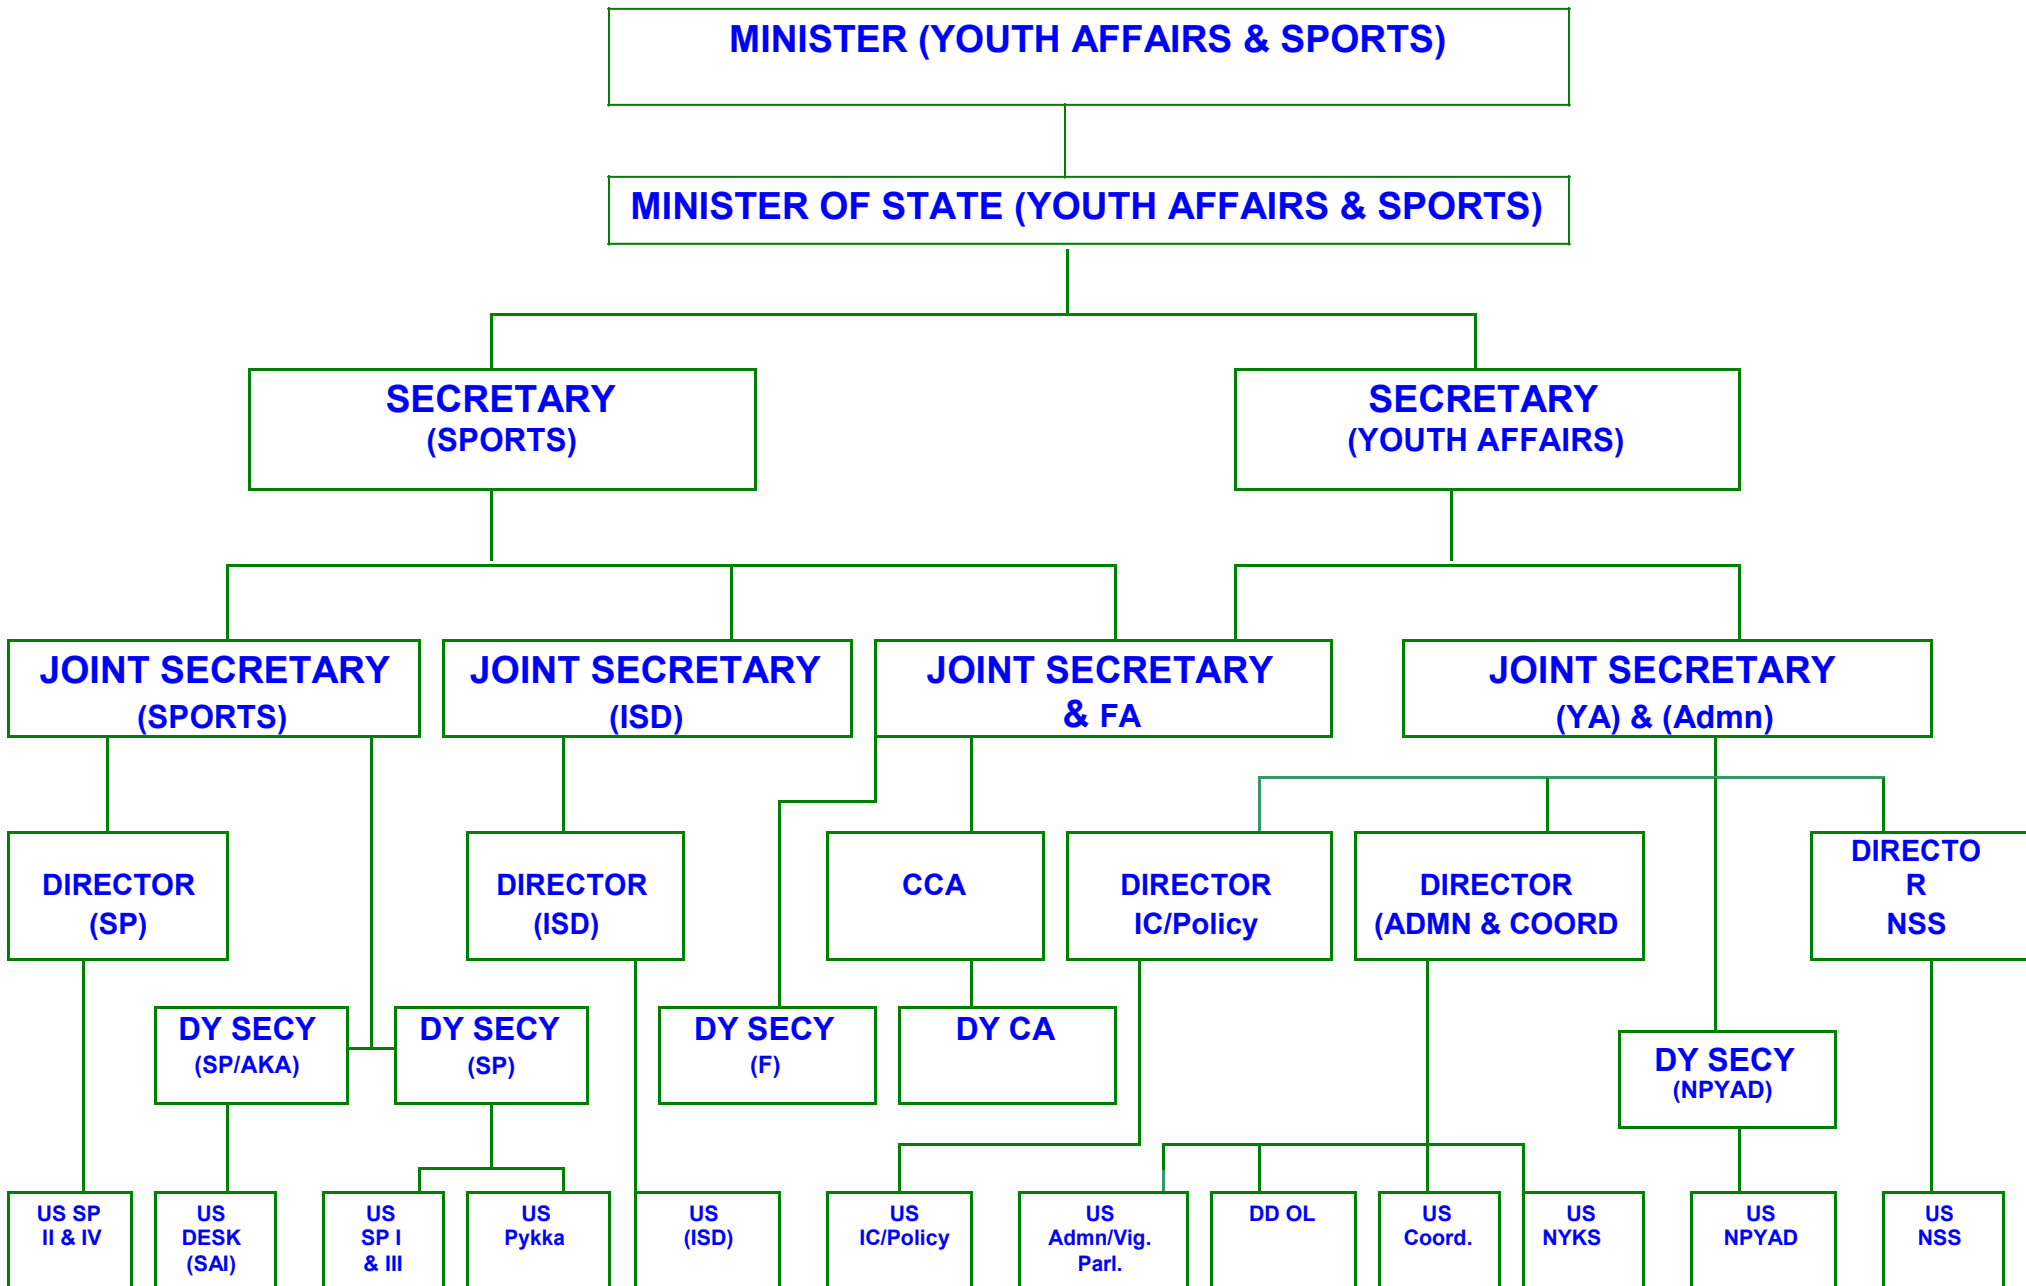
MINISTER (YOUTH AFFAIRS & SPORTS)

MINISTER OF STATE (YOUTH AFFAIRS & SPORTS)

SECRETARY
(SPORTS)

SECRETARY
(YOUTH AFFAIRS)

JOINT SECRETARY
(SPORTS)

JOINT SECRETARY
(ISD)

JOINT SECRETARY
& FA

JOINT SECRETARY
(YA) & (Admn)

DIRECTOR
(SP)

DIRECTOR
(ISD)

CCA

DIRECTOR
IC/Policy

DIRECTOR
(ADMN & COORD

DIRECTO
R
NSS

DY SECY
(SP/AKA)

DY SECY
(SP)

DY SECY
(F)

DY CA

DY SECY
(NPYAD)

US SP
II & IV

US
DESK
(SAI)

US
SP I
& III

US
Pykka

US
(ISD)

US
IC/Policy

US
Admn/Vig.
Parl.

DD OL

US
Coord.

US
NYKS

US
NPYAD

US
NSS